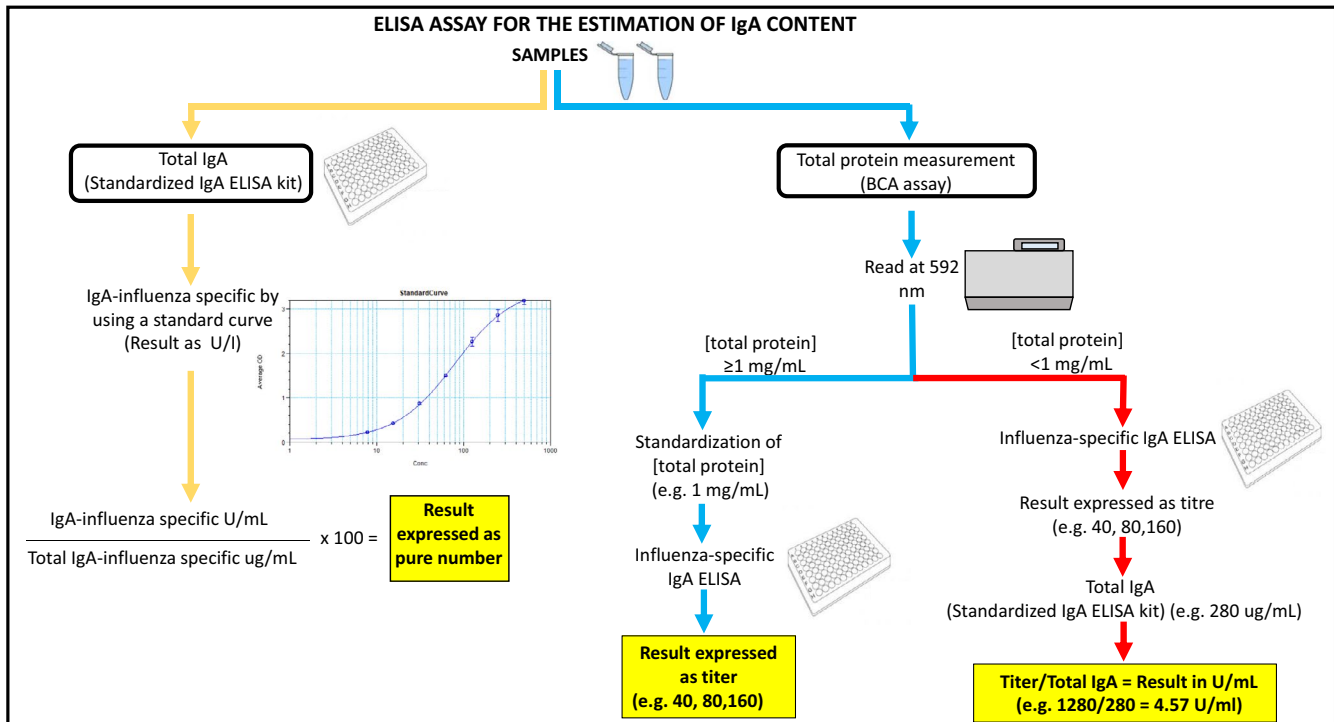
ELISA ASSAY FOR THE ESTIMATION OF IgA CONTENT

SAMPLES

Total IgA (Standardized IgA ELISA kit)

IgA-influenza specific by using a standard curve (Result as U/I)

StandardCurve

Average OD

3

2

1

0

1

10

100

1000

Conc

$\frac{\text{IgA-influenza specific U/mL}}{\text{Total IgA-influenza specific ug/mL}}$ x 100 =

Result expressed as pure number

Total protein measurement (BCA assay)

Read at 592 nm

[total protein] ≥1 mg/mL

[total protein] <1 mg/mL

Standardization of [total protein] (e.g. 1 mg/mL)

Influenza-specific IgA ELISA

Result expressed as titer (e.g. 40, 80,160)

Influenza-specific IgA ELISA

Result expressed as titre (e.g. 40, 80,160)

Total IgA (Standardized IgA ELISA kit) (e.g. 280 ug/mL)

Titer/Total IgA = Result in U/mL (e.g. 1280/280 = 4.57 U/ml)